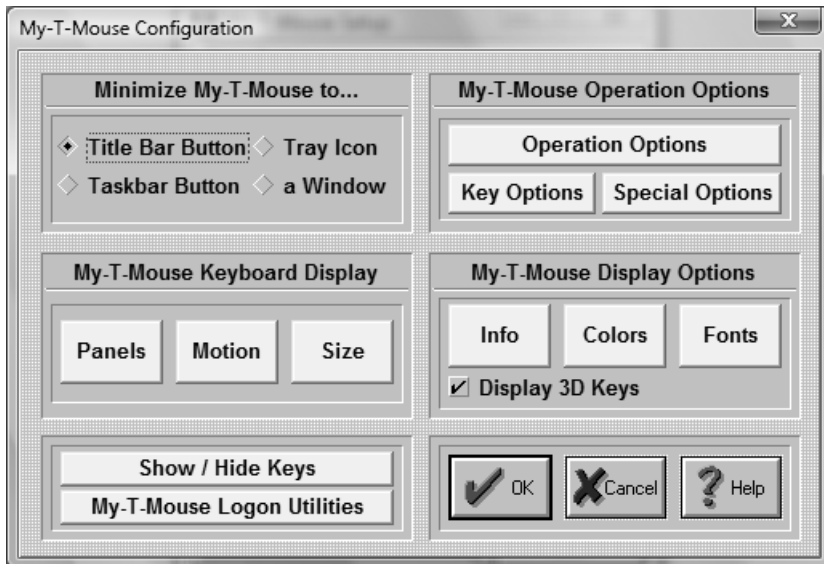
My-T-Mouse Configuration

Minimize My-T-Mouse to...

Title Bar Button

Tray Icon

Taskbar Button

a Window

My-T-Mouse Operation Options

Operation Options

Key Options

Special Options

My-T-Mouse Keyboard Display

Panels

Motion

Size

My-T-Mouse Display Options

Info

Colors

Fonts

Display 3D Keys

Show / Hide Keys

My-T-Mouse Logon Utilities

OK

Cancel

Help